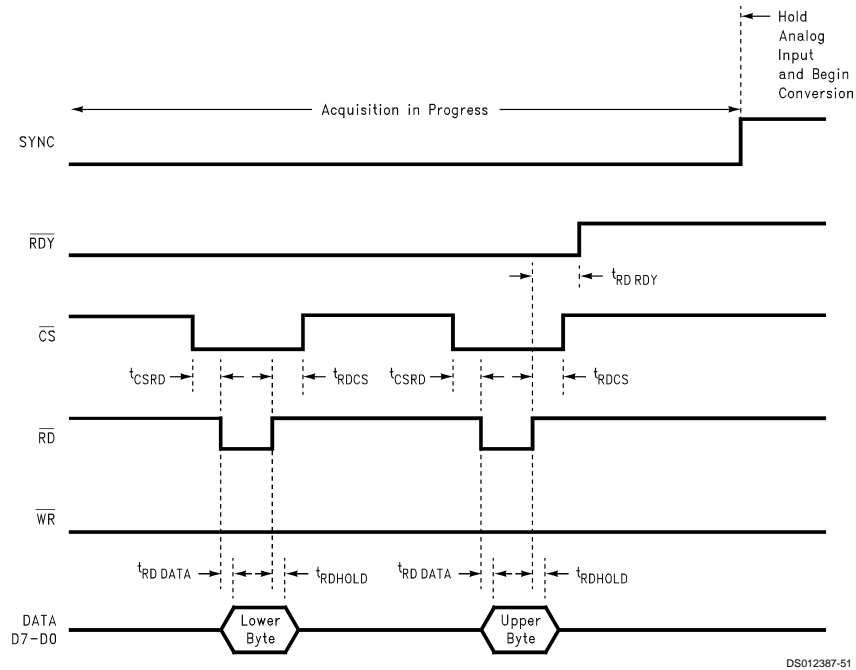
Hold Analog Input and Begin Conversion

Acquisition in Progress

SYNC

$\overline{RDY}$

$t_{RD\ RDY}$

$\overline{CS}$

$t_{CSRD}$

$t_{RDCS}$

$t_{CSRD}$

$t_{RDCS}$

$\overline{RD}$

$\overline{WR}$

$t_{RD\ DATA}$

$t_{RDHOLD}$

$t_{RD\ DATA}$

$t_{RDHOLD}$

DATA D7-D0

Lower Byte

Upper Byte

DS012387-51